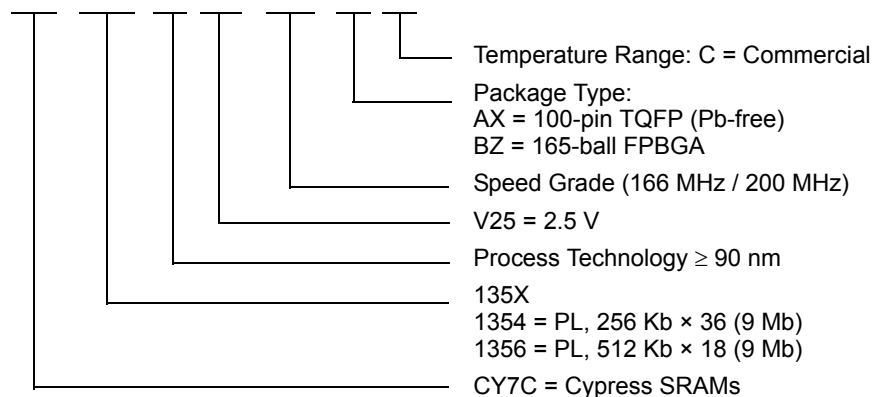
Temperature Range: C = Commercial

Package Type:
AX = 100-pin TQFP (Pb-free)
BZ = 165-ball FPBGA

Speed Grade (166 MHz / 200 MHz)

V25 = 2.5 V

Process Technology $\geq$ 90 nm

135X
1354 = PL, 256 Kb × 36 (9 Mb)
1356 = PL, 512 Kb × 18 (9 Mb)

CY7C = Cypress SRAMs